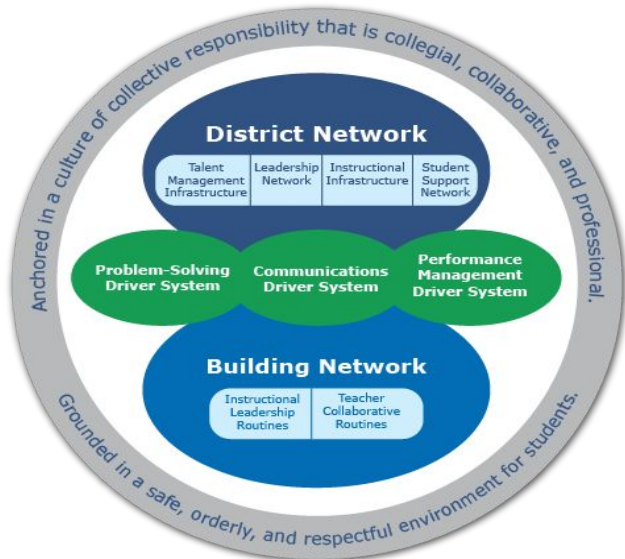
Anchored in a culture of collective responsibility that is collegial, collaborative, and professional.

District Network

| Talent Management Infrastructure | Leadership Network | Instructional Infrastructure | Student Support Network |
|---|---|---|---|

Problem-Solving Driver System

Communications Driver System

Performance Management Driver System

Building Network

| Instructional Leadership Routines | Teacher Collaborative Routines |
|---|---|

Grounded in a safe, orderly, and respectful environment for students.